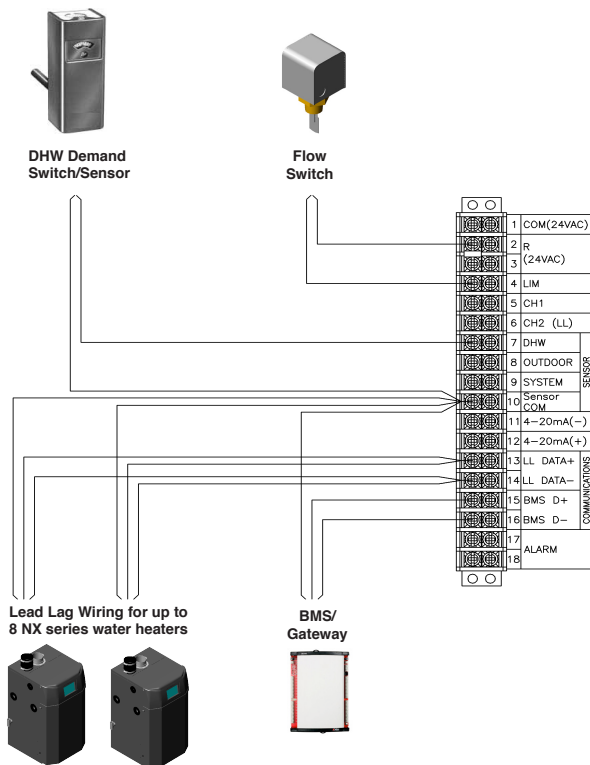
DHW Demand Switch/Sensor

Flow Switch

| | |
|---|---|
| 1 | COM(24VAC) |
| 2 | R (24VAC) |
| 3 | |
| 4 | LIM |
| 5 | CH1 |
| 6 | CH2 (LL) |
| 7 | DHW |
| 8 | OUTDOOR |
| 9 | SYSTEM |
| 10 | Sensor COM |
| 11 | 4–20mA(–) |
| 12 | 4–20mA(+) |
| 13 | LL DATA+ |
| 14 | LL DATA– |
| 15 | BMS D+ |
| 16 | BMS D– |
| 17 | ALARM |
| 18 | |

SENSOR

COMMUNICATIONS

Lead Lag Wiring for up to 8 NX series water heaters

BMS/ Gateway